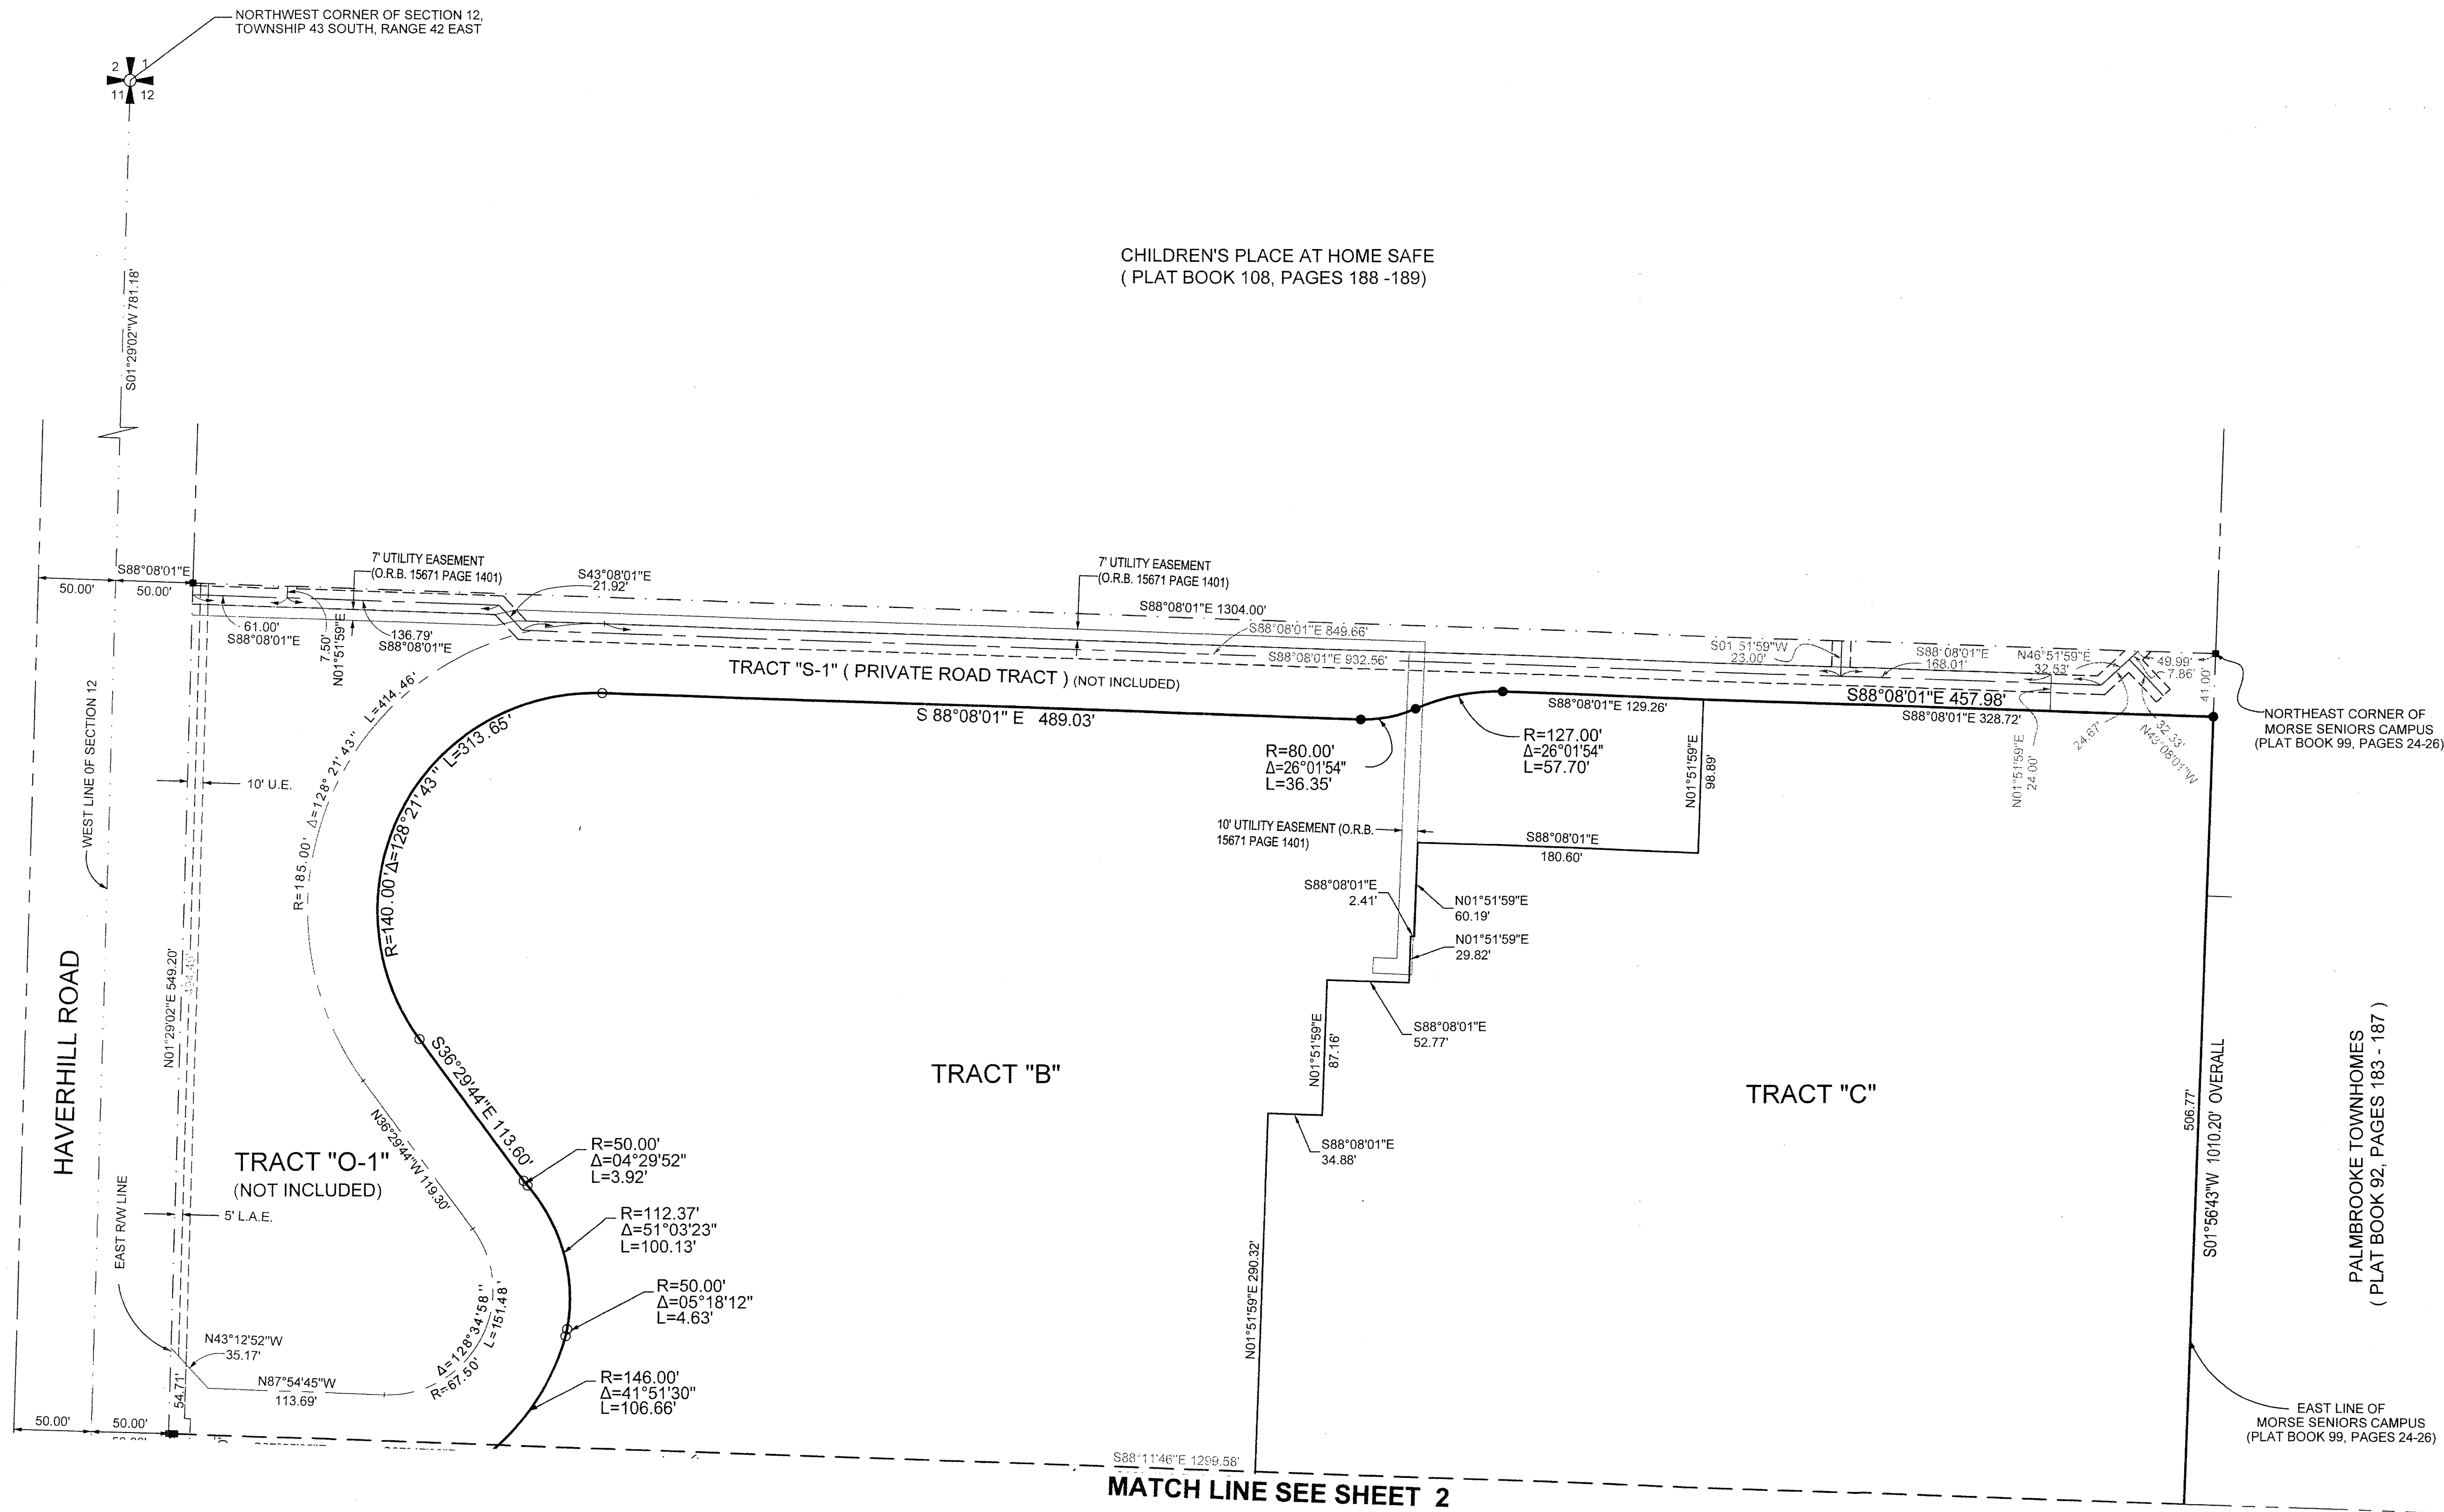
NORTHWEST CORNER OF SECTION 12, TOWNSHIP 43 SOUTH, RANGE 42 EAST

2 1
11 12

S01°29'02"W 781.18'

CHILDREN'S PLACE AT HOME SAFE
( PLAT BOOK 108, PAGES 188 -189)

7' UTILITY EASEMENT
(O.R.B. 15671 PAGE 1401)

7' UTILITY EASEMENT
(O.R.B. 15671 PAGE 1401)

S88°08'01"E

50.00'

50.00'

S43°08'01"E
21.92'

S88°08'01"E 1304.00'

S88°08'01"E 849.66'

S88°08'01"E 932.56'

61.00'
S88°08'01"E

7.50'
N01°51'59"E

136.79'
S88°08'01"E

S01°51'59"W
23.00'

S88°08'01"E
168.01'

N46°51'59"E
32.53'

49.99'
7.86'

41.00'

TRACT "S-1" ( PRIVATE ROAD TRACT ) (NOT INCLUDED)

S88°08'01"E 457.98'

NORTHEAST CORNER OF MORSE SENIORS CAMPUS (PLAT BOOK 99, PAGES 24-26)

L=414.46'

S 88°08'01" E 489.03'

S88°08'01"E 129.26'

S88°08'01"E 328.72'

L=313.65'

R=80.00'
Δ=26°01'54"
L=36.35'

R=127.00'
Δ=26°01'54"
L=57.70'

N01°51'59"E
98.89'

N01°51'59"E
24.00'

24.87'

32.33'
N43°08'01"W

WEST LINE OF SECTION 12

10' U.E.

Δ=128°21'43"

R=185.00'

R=140.00' Δ=128°21'43"

10' UTILITY EASEMENT (O.R.B. 15671 PAGE 1401)

S88°08'01"E
180.60'

S88°08'01"E
2.41'

N01°51'59"E
60.19'

N01°51'59"E
29.82'

HAVERHILL ROAD

N01°29'02"E 549.20'

494.49'

S88°08'01"E
52.77'

N01°51'59"E
87.16'

S36°29'44"E 113.60'

TRACT "B"

TRACT "C"

PALMBROOKE TOWNHOMES
( PLAT BOOK 92, PAGES 183 - 187 )

N36°29'44"W 119.30'

S88°08'01"E
34.88'

506.77'

S01°56'43"W 1010.20' OVERALL

R=50.00'
Δ=04°29'52"
L=3.92'

TRACT "O-1"
(NOT INCLUDED)

EAST R/W LINE

5' L.A.E.

R=112.37'
Δ=51°03'23"
L=100.13'

N01°51'59"E 290.32'

R=50.00'
Δ=05°18'12"
L=4.63'

L=151.48'

Δ=128°34'58"

R=67.50'

N43°12'52"W
35.17'

N87°54'45"W
113.69'

54.71'

R=146.00'
Δ=41°51'30"
L=106.66'

EAST LINE OF MORSE SENIORS CAMPUS (PLAT BOOK 99, PAGES 24-26)

50.00'

50.00'

S88°11'46"E 1299.58'

MATCH LINE SEE SHEET 2